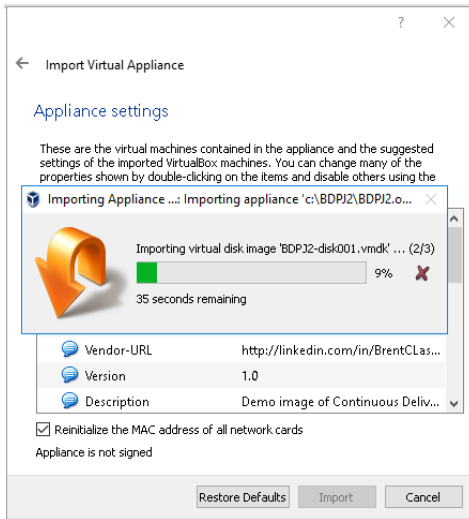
?

Import Virtual Appliance

Appliance settings

These are the virtual machines contained in the appliance and the suggested settings of the imported VirtualBox machines. You can change many of the properties shown by double-clicking on the items and disable others using the

Importing Appliance ...: Importing appliance 'c:\BDPJ2\BDPJ2.o...

Importing virtual disk image 'BDPJ2-disk001.vmdk' ... (2/3)

9%

35 seconds remaining

| | |
|---|---|
| Vendor-URL | http://linkedin.com/in/BrentCLas... |
| Version | 1.0 |
| Description | Demo image of Continuous Deliv... |

Reinitialize the MAC address of all network cards

Appliance is not signed

Restore Defaults | Import | Cancel